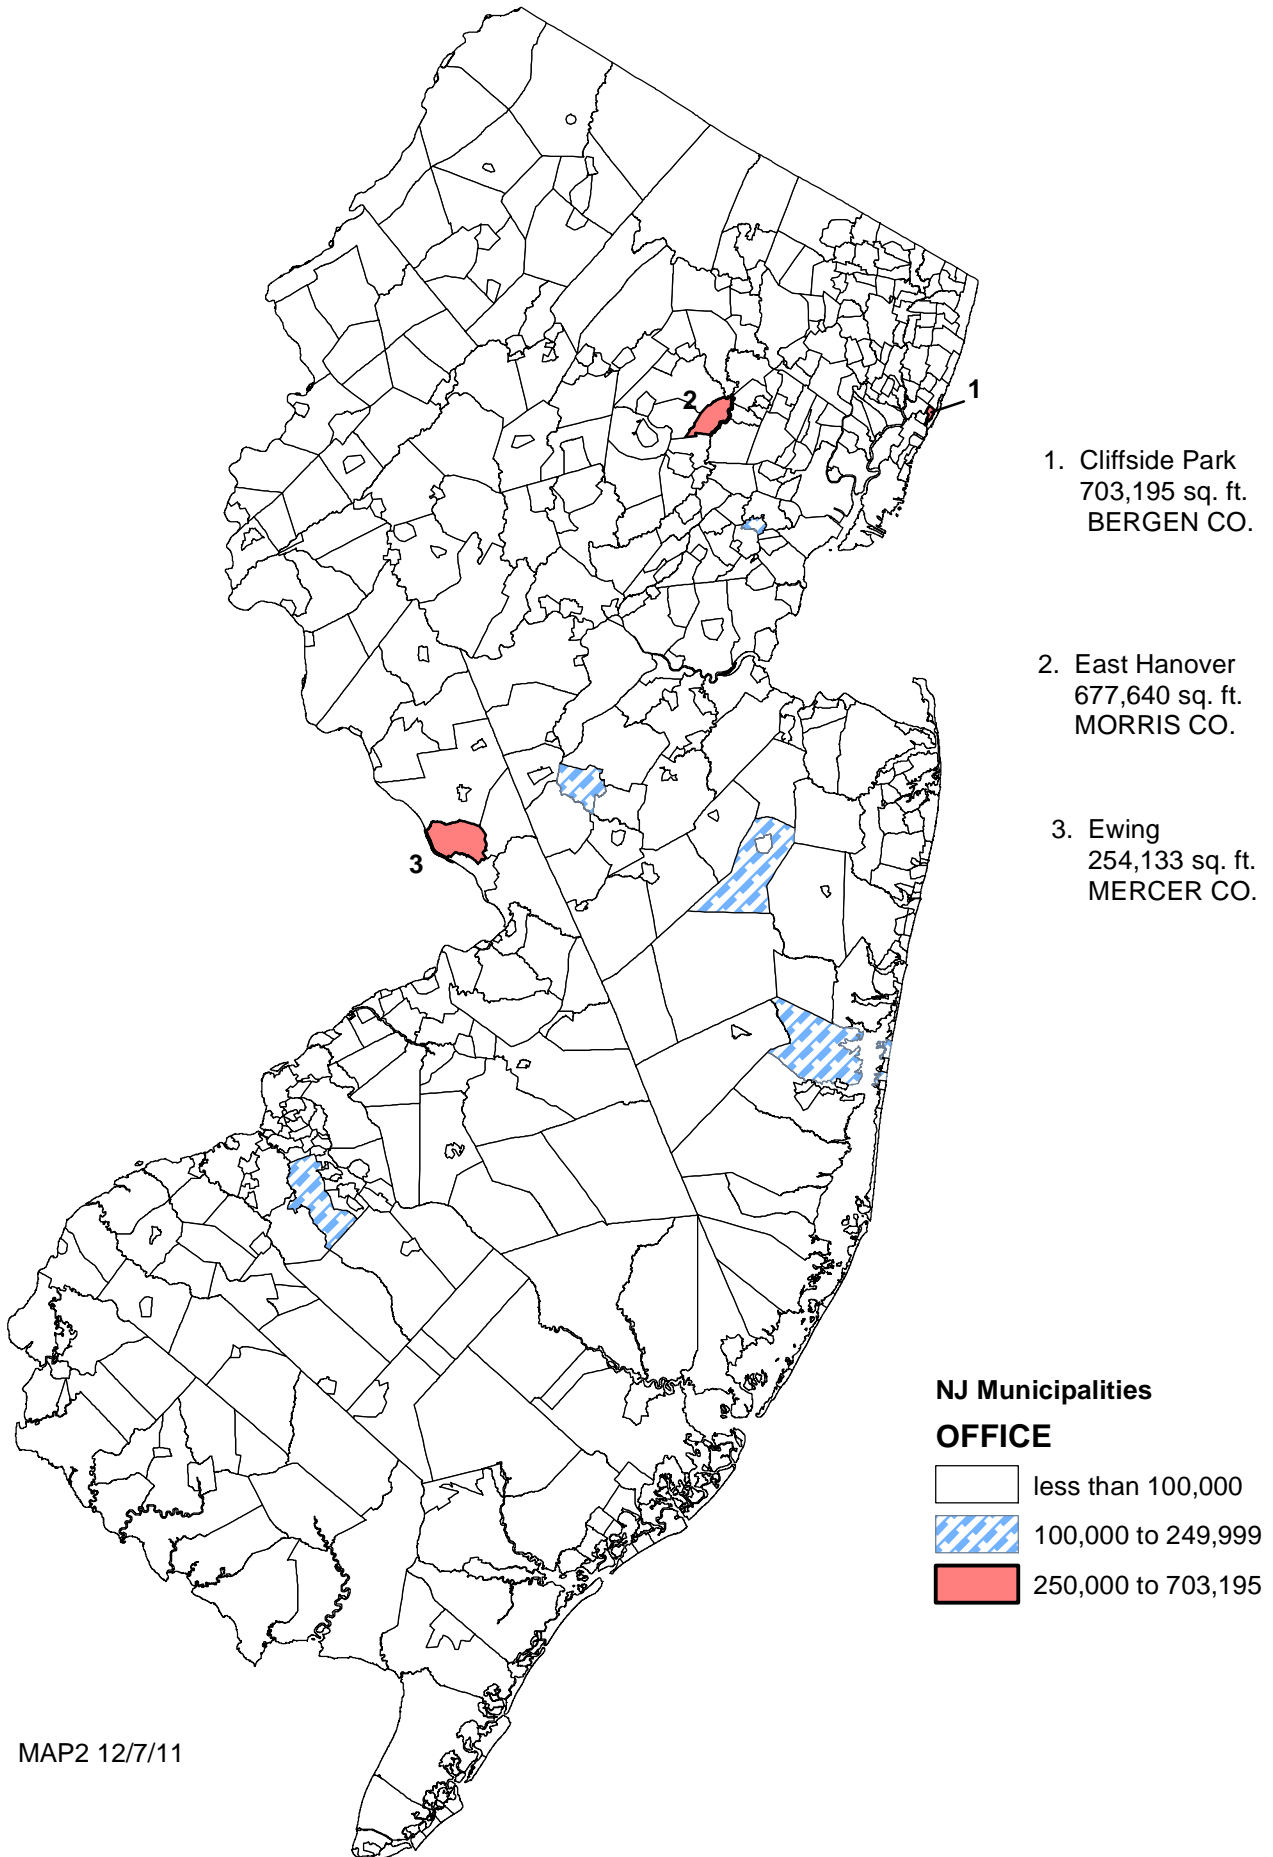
2

1

3

1. Cliffside Park
703,195 sq. ft.
BERGEN CO.

2. East Hanover
677,640 sq. ft.
MORRIS CO.

3. Ewing
254,133 sq. ft.
MERCER CO.

NJ Municipalities

OFFICE

less than 100,000

100,000 to 249,999

250,000 to 703,195

MAP2 12/7/11